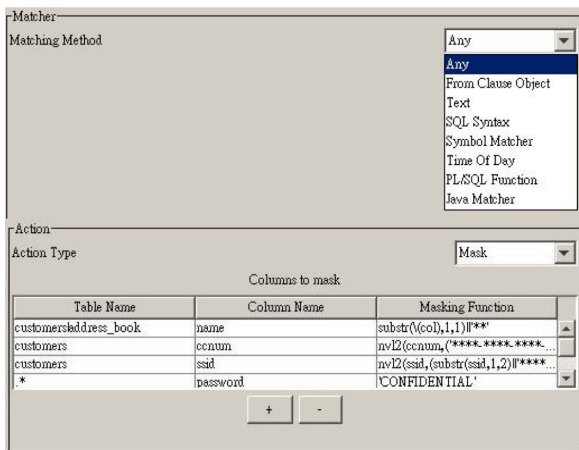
Matcher
Matching Method

Any

Any
From Clause Object
Text
SQL Syntax
Symbol Matcher
Time Of Day
PL/SQL Function
Java Matcher

Action
Action Type

Mask

Columns to mask

| Table Name | Column Name | Masking Function |
|---|---|---|
| customers\|address_book | name | substr(\(col),1,1)\|\|'**' |
| customers | ccnum | nvl2(ccnum,('****-****-****... |
| customers | ssid | nvl2(ssid,(substr(ssid,1,2)\|\|'****... |
| .* | password | 'CONFIDENTIAL' |

+ -